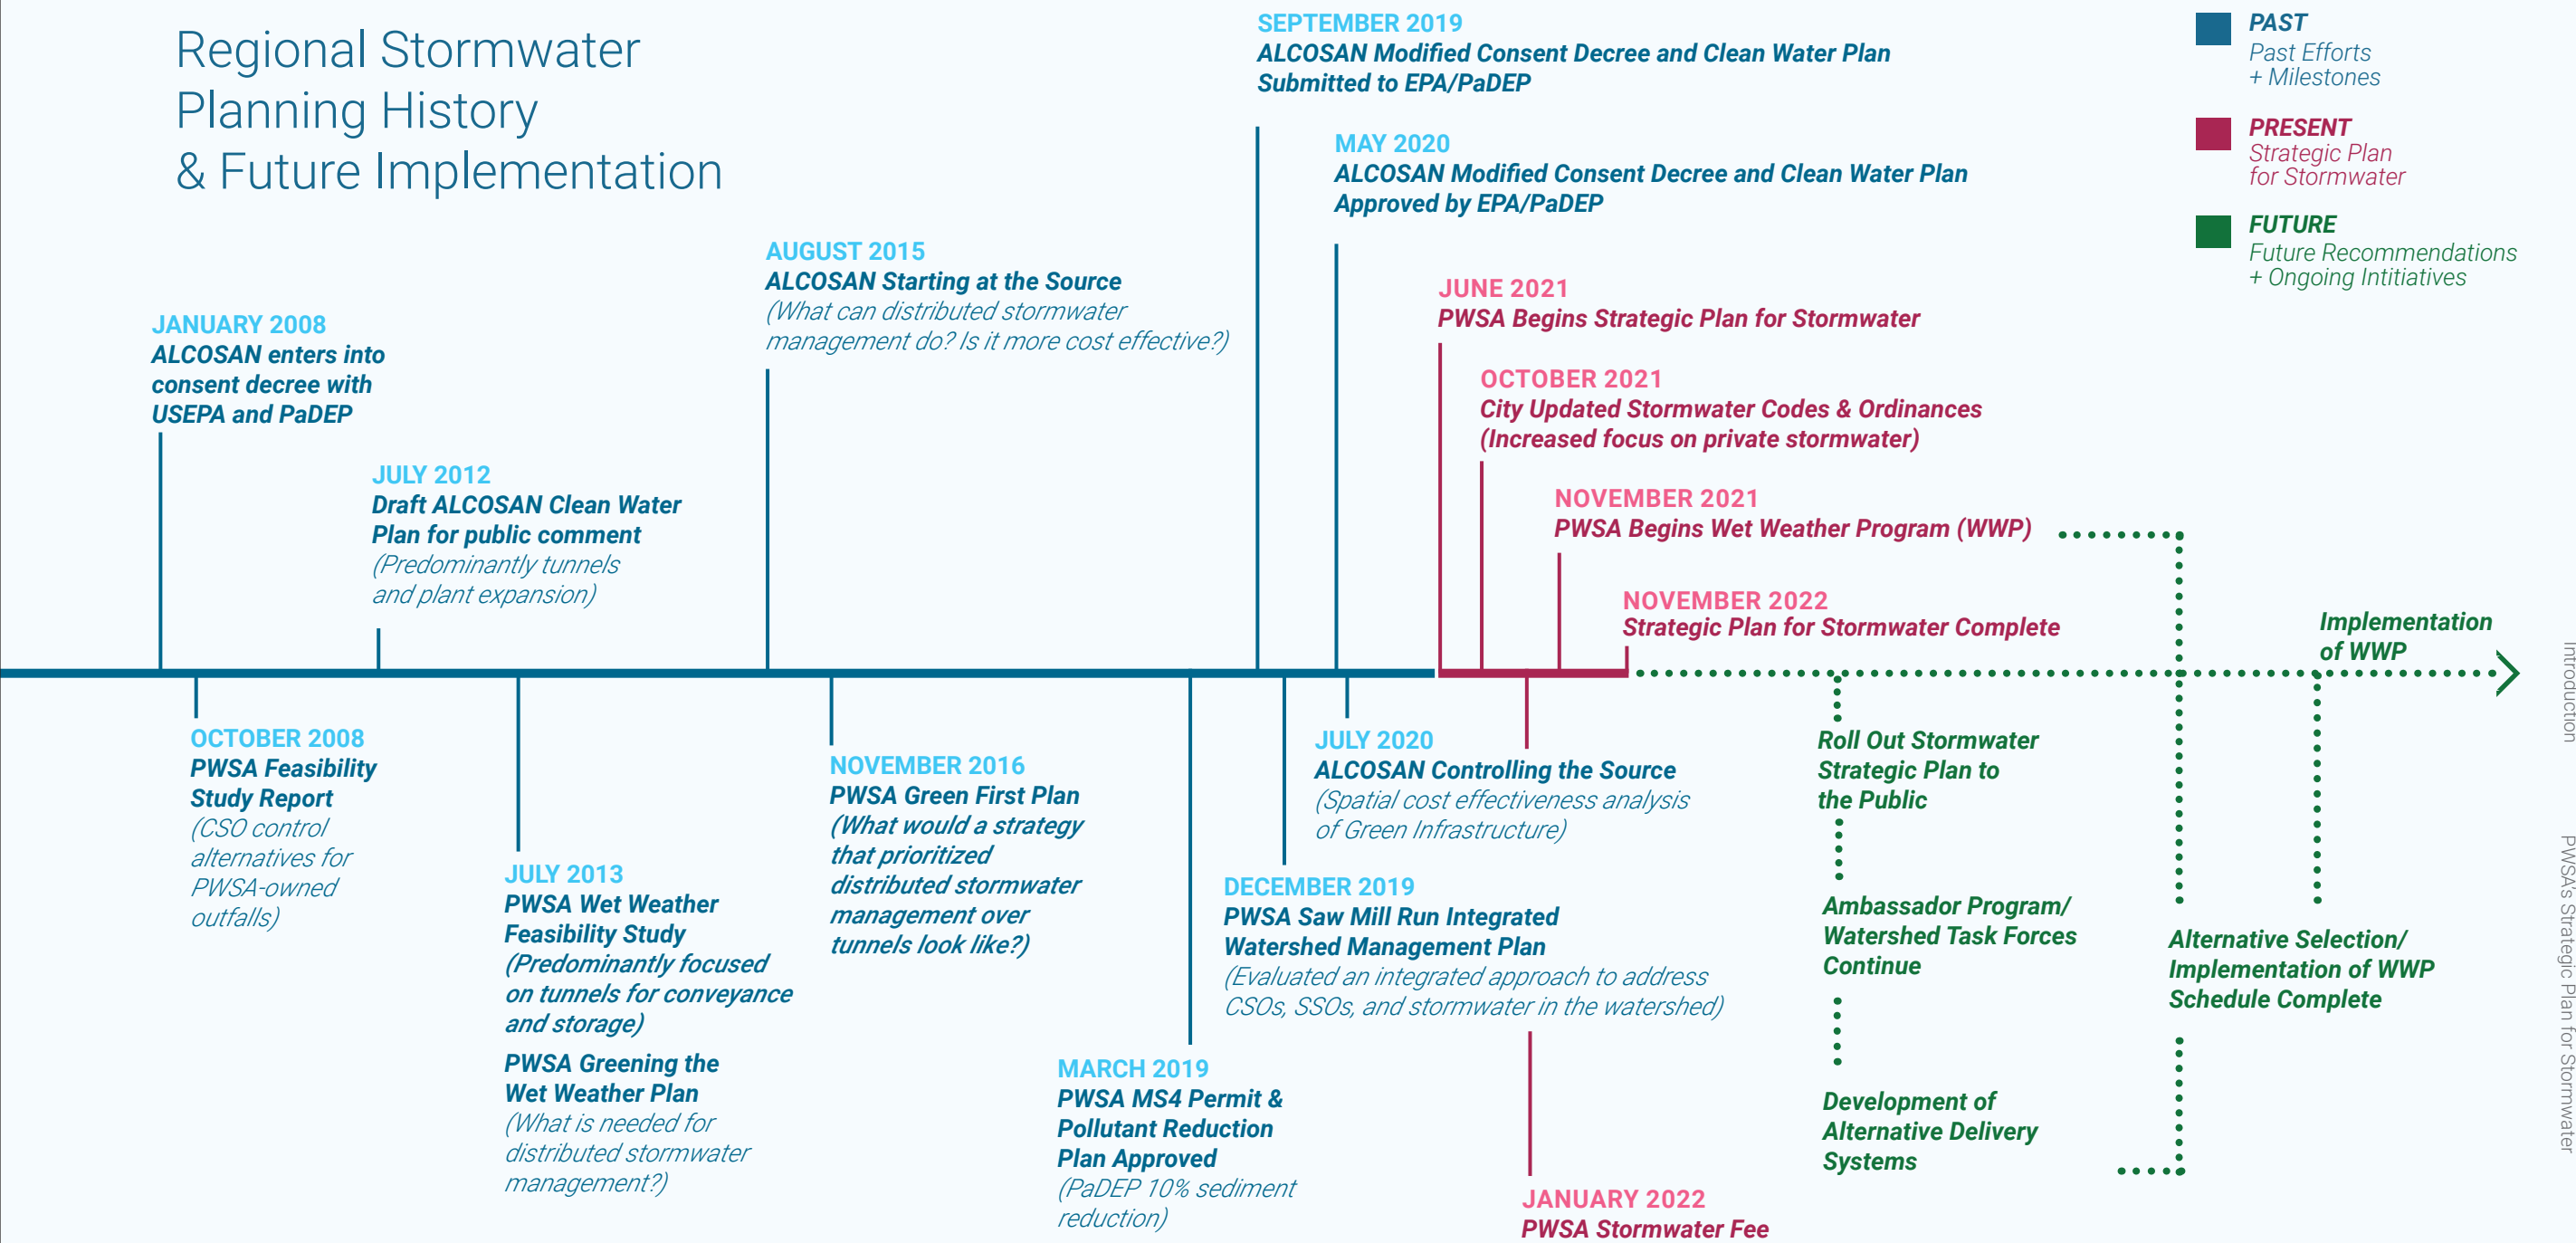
Regional Stormwater Planning History & Future Implementation

PAST
Past Efforts + Milestones

PRESENT
Strategic Plan for Stormwater

FUTURE
Future Recommendations + Ongoing Intitiatives

JANUARY 2008
ALCOSAN enters into consent decree with USEPA and PaDEP

JULY 2012
Draft ALCOSAN Clean Water Plan for public comment (Predominantly tunnels and plant expansion)

AUGUST 2015
ALCOSAN Starting at the Source (What can distributed stormwater management do? Is it more cost effective?)

SEPTEMBER 2019
ALCOSAN Modified Consent Decree and Clean Water Plan Submitted to EPA/PaDEP

MAY 2020
ALCOSAN Modified Consent Decree and Clean Water Plan Approved by EPA/PaDEP

JUNE 2021
PWSA Begins Strategic Plan for Stormwater

OCTOBER 2021
City Updated Stormwater Codes & Ordinances (Increased focus on private stormwater)

NOVEMBER 2021
PWSA Begins Wet Weather Program (WWP)

NOVEMBER 2022
Strategic Plan for Stormwater Complete

Implementation of WWP

OCTOBER 2008
PWSA Feasibility Study Report (CSO control alternatives for PWSA-owned outfalls)

JULY 2013
PWSA Wet Weather Feasibility Study (Predominantly focused on tunnels for conveyance and storage)

PWSA Greening the Wet Weather Plan (What is needed for distributed stormwater management?)

NOVEMBER 2016
PWSA Green First Plan (What would a strategy that prioritized distributed stormwater management over tunnels look like?)

MARCH 2019
PWSA MS4 Permit & Pollutant Reduction Plan Approved (PaDEP 10% sediment reduction)

DECEMBER 2019
PWSA Saw Mill Run Integrated Watershed Management Plan (Evaluated an integrated approach to address CSOs, SSOs, and stormwater in the watershed)

JULY 2020
ALCOSAN Controlling the Source (Spatial cost effectiveness analysis of Green Infrastructure)

JANUARY 2022
PWSA Stormwater Fee

Roll Out Stormwater Strategic Plan to the Public

Ambassador Program/ Watershed Task Forces Continue

Development of Alternative Delivery Systems

Alternative Selection/ Implementation of WWP Schedule Complete

Introduction

PWSA's Strategic Plan for Stormwater